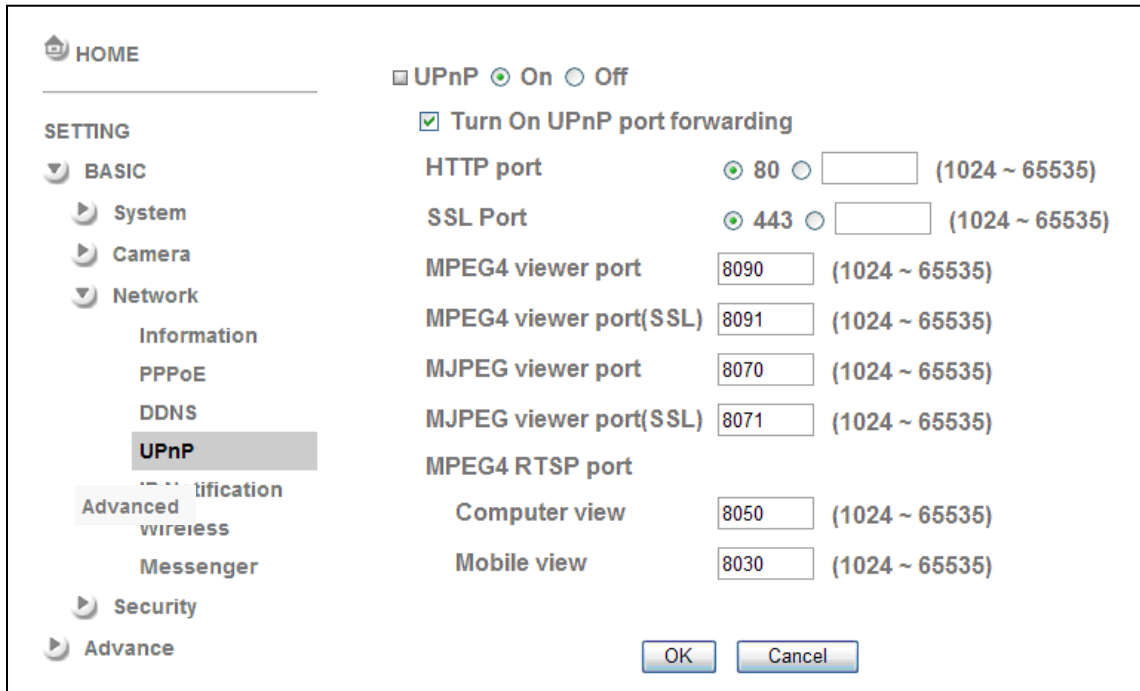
HOME

SETTING

BASIC

System

Camera

Network

Information

PPPoE

DDNS

UPnP

IP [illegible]tification

Advanced

Wireless

Messenger

Security

Advance

UPnP On Off

Turn On UPnP port forwarding

| | | |
|---|---|---|
| HTTP port | 80 | (1024 ~ 65535) |
| SSL Port | 443 | (1024 ~ 65535) |
| MPEG4 viewer port | 8090 | (1024 ~ 65535) |
| MPEG4 viewer port(SSL) | 8091 | (1024 ~ 65535) |
| MJPEG viewer port | 8070 | (1024 ~ 65535) |
| MJPEG viewer port(SSL) | 8071 | (1024 ~ 65535) |
| MPEG4 RTSP port | | |
| Computer view | 8050 | (1024 ~ 65535) |
| Mobile view | 8030 | (1024 ~ 65535) |

OK Cancel